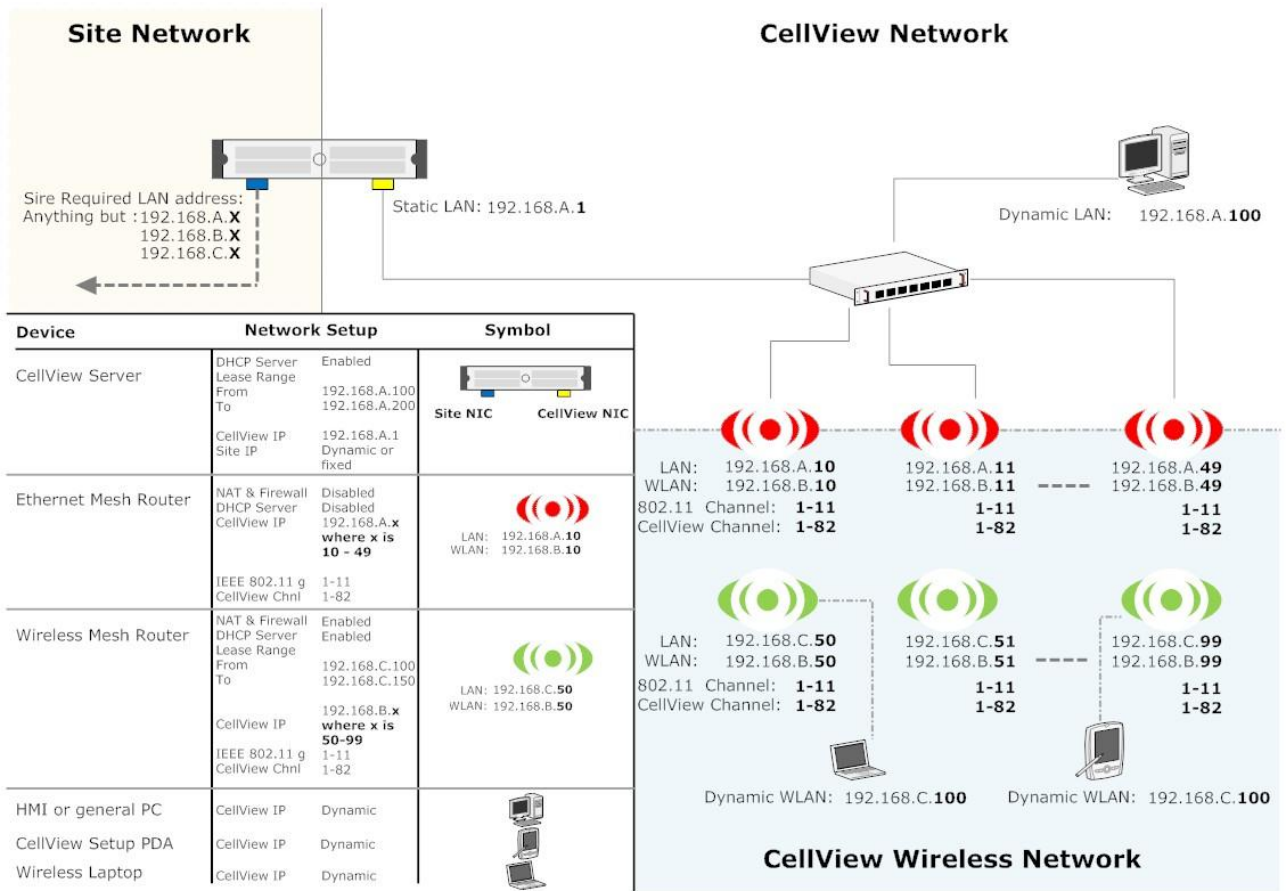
Site Network

CellView Network

Sire Required LAN address:
Anything but :192.168.A.**X**
192.168.B.**X**
192.168.C.**X**

Static LAN: 192.168.A.**1**

Dynamic LAN: 192.168.A.**100**

| Device | Network Setup | | Symbol |
|---|---|---|---|
| CellView Server | DHCP Server<br>Lease Range<br>From<br>To<br><br>CellView IP<br>Site IP | Enabled<br><br>192.168.A.100<br>192.168.A.200<br><br>192.168.A.1<br>Dynamic or fixed | Site NIC CellView NIC |
| Ethernet Mesh Router | NAT & Firewall<br>DHCP Server<br>CellView IP<br><br><br>IEEE 802.11 g<br>CellView Chnl | Disabled<br>Disabled<br>192.168.A.**x where x is 10 - 49**<br><br>1-11<br>1-82 | LAN: 192.168.A.**10**<br>WLAN: 192.168.B.**10** |
| Wireless Mesh Router | NAT & Firewall<br>DHCP Server<br>Lease Range<br>From<br>To<br><br>CellView IP<br>IEEE 802.11 g<br>CellView Chnl | Enabled<br>Enabled<br><br>192.168.C.100<br>192.168.C.150<br><br>192.168.B.**x where x is 50-99**<br>1-11<br>1-82 | LAN: 192.168.C.**50**<br>WLAN: 192.168.B.**50** |
| HMI or general PC | CellView IP | Dynamic | |
| CellView Setup PDA | CellView IP | Dynamic | |
| Wireless Laptop | CellView IP | Dynamic | |

LAN: 192.168.A.**10**
WLAN: 192.168.B.**10**
802.11 Channel: **1-11**
CellView Channel: **1-82**

192.168.A.**11**
192.168.B.**11**
**1-11**
**1-82**

192.168.A.**49**
192.168.B.**49**
**1-11**
**1-82**

LAN: 192.168.C.**50**
WLAN: 192.168.B.**50**
802.11 Channel: **1-11**
CellView Channel: **1-82**

192.168.C.**51**
192.168.B.**51**
**1-11**
**1-82**

192.168.C.**99**
192.168.B.**99**
**1-11**
**1-82**

Dynamic WLAN: 192.168.C.**100**

Dynamic WLAN: 192.168.C.**100**

CellView Wireless Network